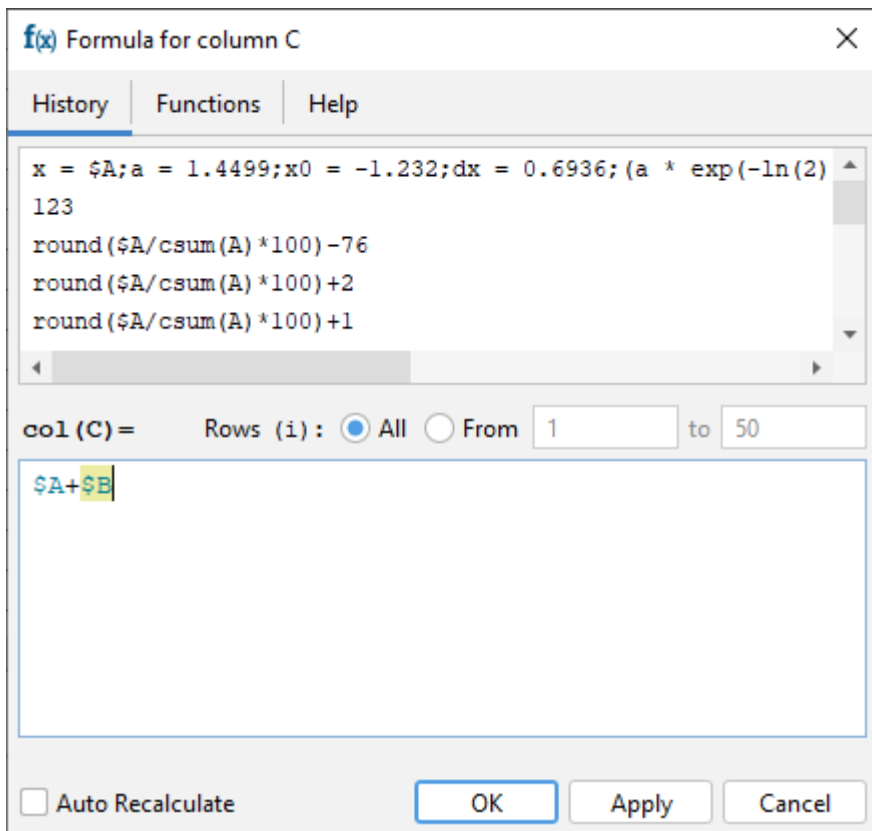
f(x) Formula for column C

History Functions Help

x = $A;a = 1.4499;x0 = -1.232;dx = 0.6936;(a * exp(-ln(2)
123
round($A/csum(A)*100)-76
round($A/csum(A)*100)+2
round($A/csum(A)*100)+1

col(C)= Rows (i): All From 1 to 50

$A+$B

Auto Recalculate OK Apply Cancel